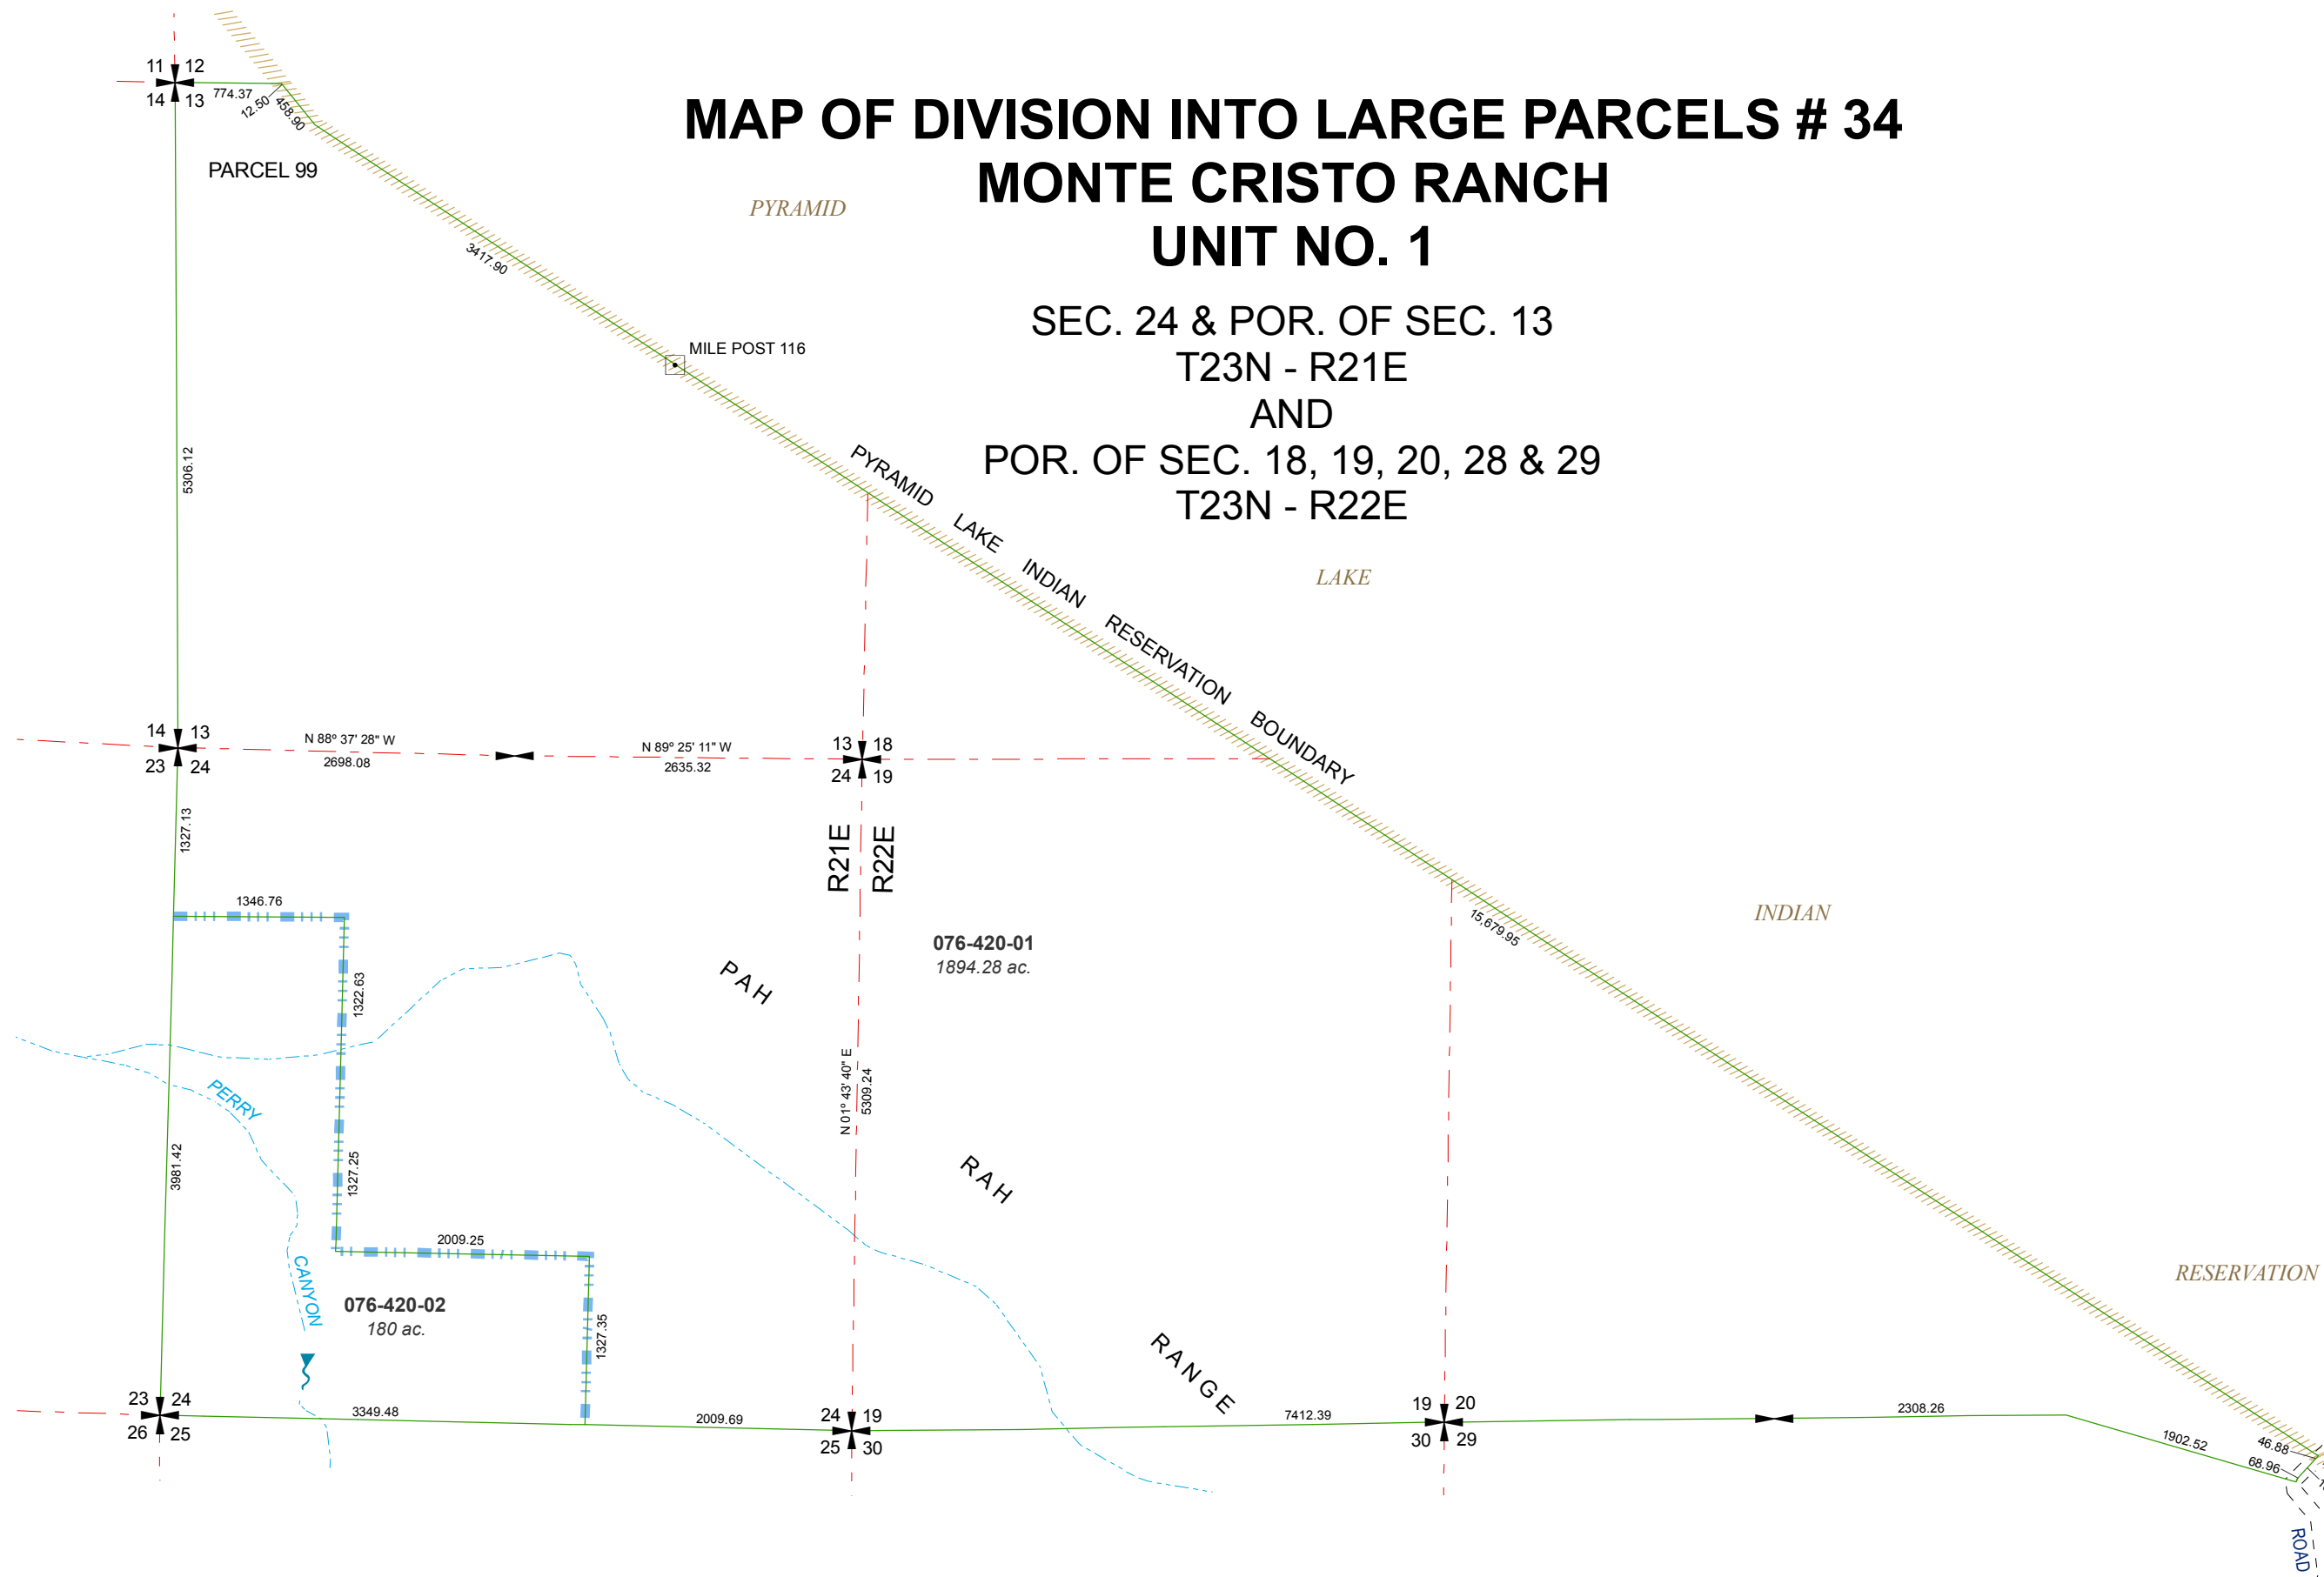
MAP OF DIVISION INTO LARGE PARCELS # 34
MONTE CRISTO RANCH
UNIT NO. 1

SEC. 24 & POR. OF SEC. 13
T23N - R21E
AND
POR. OF SEC. 18, 19, 20, 28 & 29
T23N - R22E

11 12
14 13
774.37
12.50
458.90
PARCEL 99
PYRAMID
3417.90
MILE POST 116
PYRAMID LAKE INDIAN RESERVATION BOUNDARY
LAKE
5306.12
14 13
23 24
N 88° 37' 28" W
2698.08
N 89° 25' 11" W
2635.32
13 18
24 19
R21E R22E
1327.13
1346.76
1322.63
076-420-01
1894.28 ac.
PAH
15,679.95
INDIAN
PERRY
N 01° 43' 40" E
5309.24
RAH
3981.42
1327.25
2009.25
CANYON
076-420-02
180 ac.
1327.35
RESERVATION
RANGE
23 24
26 25
3349.48
2009.69
24 19
25 30
7412.39
19 20
30 29
2308.26
1902.52
46.88
68.96
ROAD